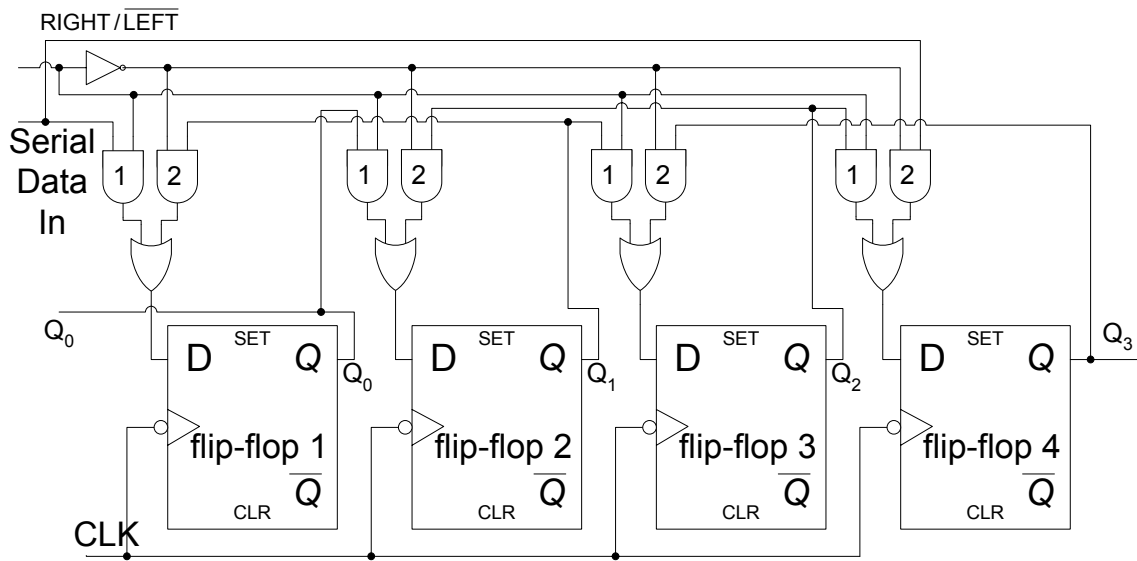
RIGHT / $\overline{LEFT}$

Serial Data In

1 2

1 2

1 2

1 2

$Q_0$

D SET $Q$ $Q_0$ flip-flop 1 CLR $\overline{Q}$

D SET $Q$ $Q_1$ flip-flop 2 CLR $\overline{Q}$

D SET $Q$ $Q_2$ flip-flop 3 CLR $\overline{Q}$

D SET $Q$ $Q_3$ flip-flop 4 CLR $\overline{Q}$

CLK